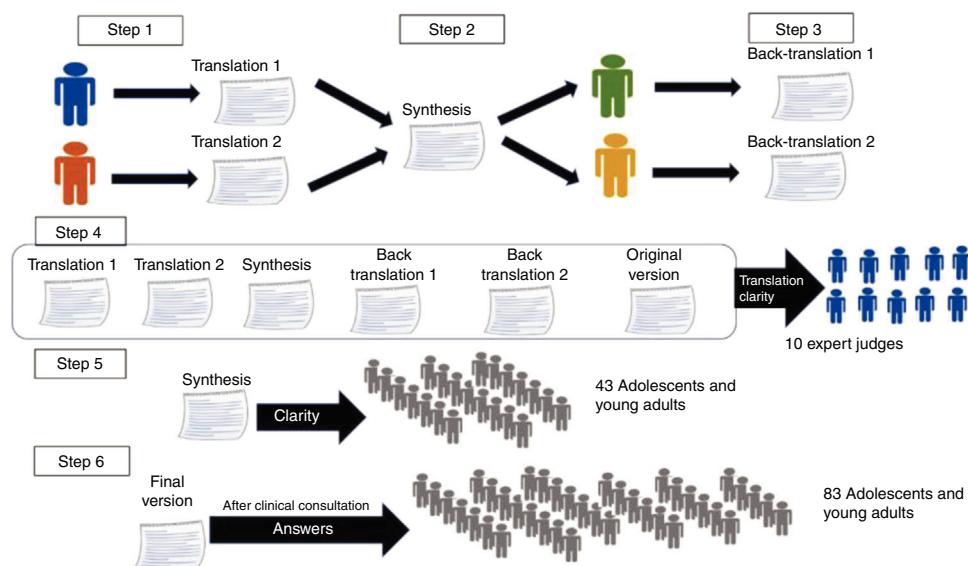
Step 1

Step 2

Step 3

Translation 1

Translation 2

Synthesis

Back-translation 1

Back-translation 2

Step 4

Translation 1

Translation 2

Synthesis

Back translation 1

Back translation 2

Original version

Translation clarity

10 expert judges

Step 5

Synthesis

Clarity

43 Adolescents and young adults

Step 6

Final version

After clinical consultation

Answers

83 Adolescents and young adults